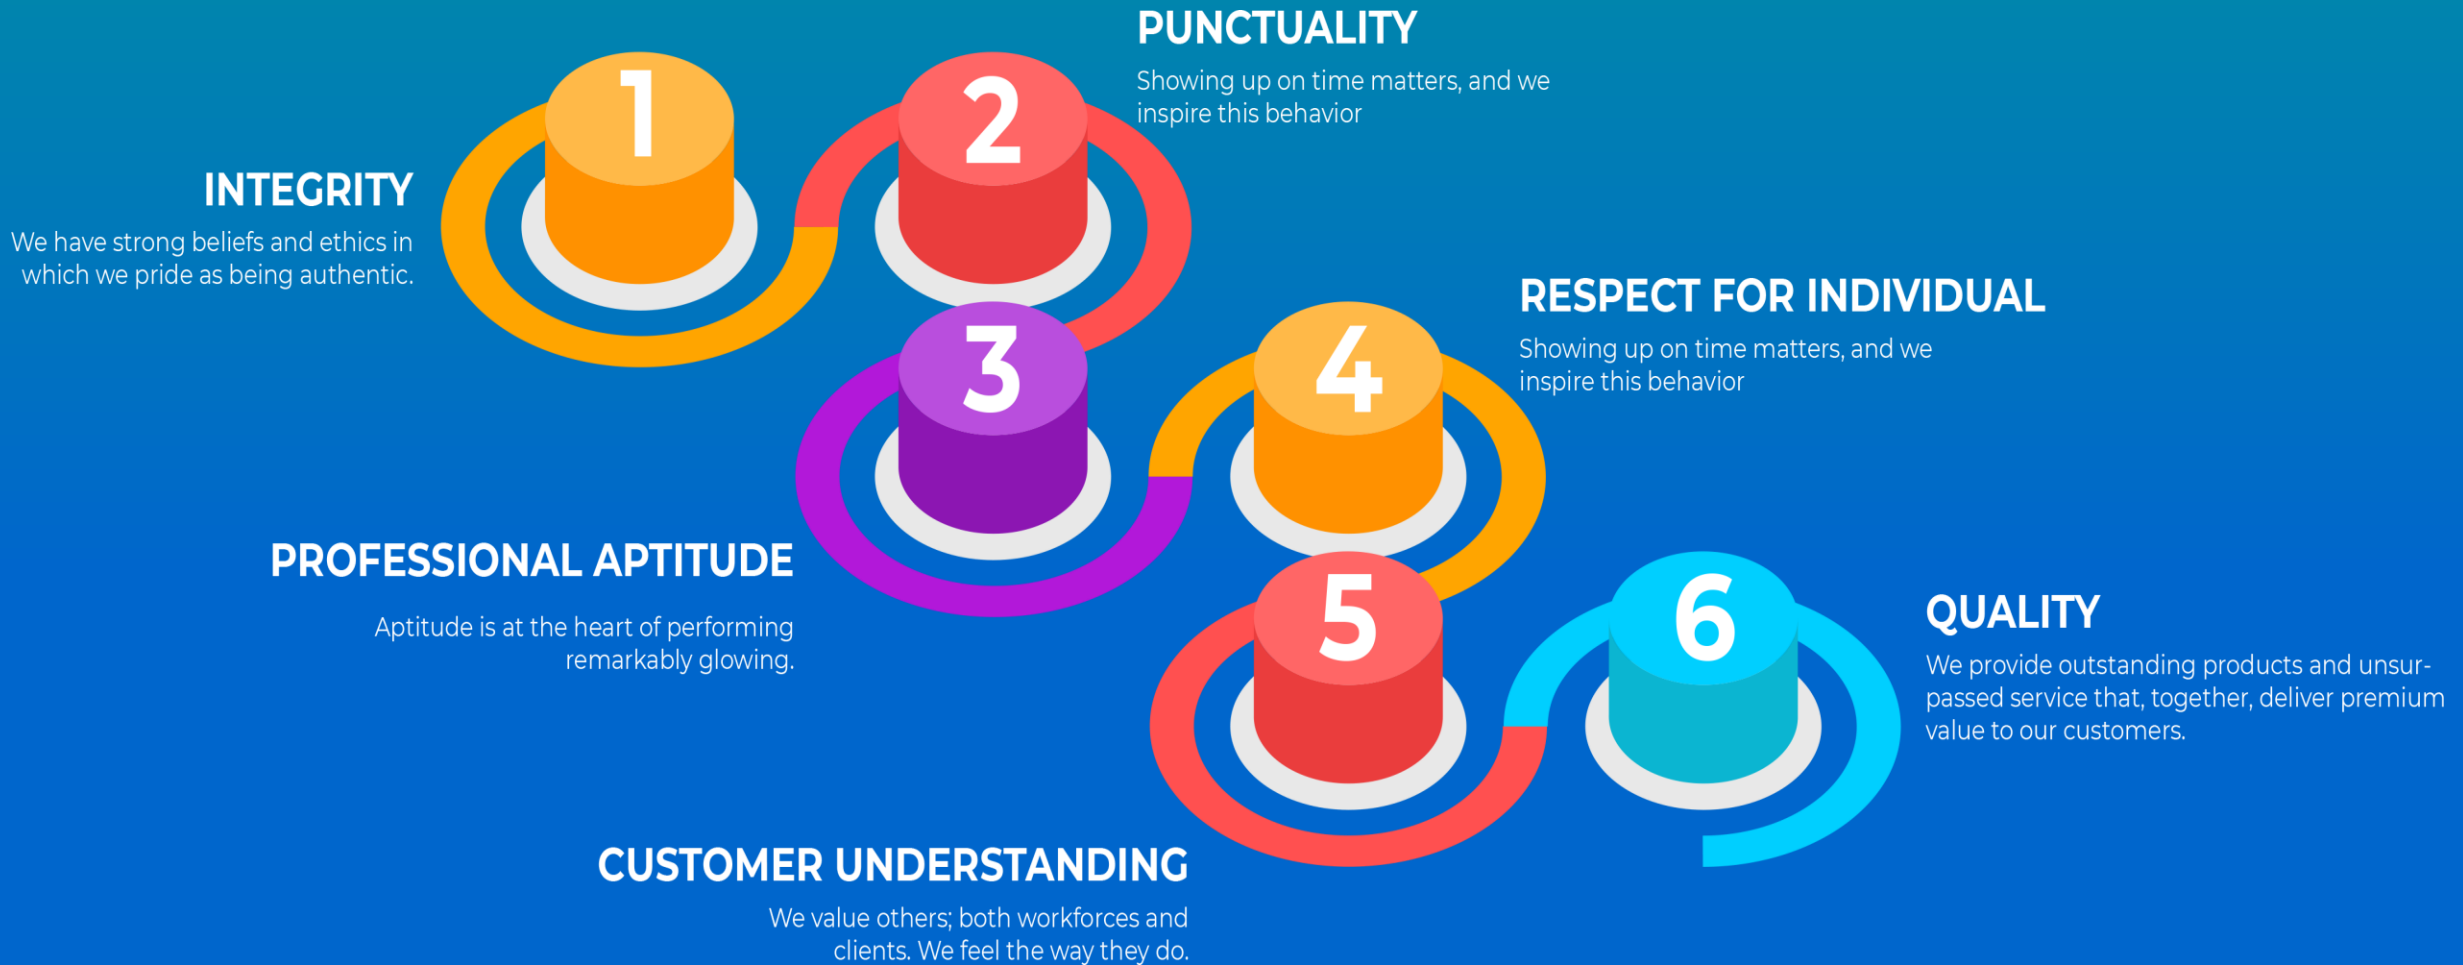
1

2

PUNCTUALITY
Showing up on time matters, and we inspire this behavior

INTEGRITY
We have strong beliefs and ethics in which we pride as being authentic.

3

4

RESPECT FOR INDIVIDUAL
Showing up on time matters, and we inspire this behavior

PROFESSIONAL APTITUDE
Aptitude is at the heart of performing remarkably glowing.

5

6

QUALITY
We provide outstanding products and unsurpassed service that, together, deliver premium value to our customers.

CUSTOMER UNDERSTANDING
We value others; both workforces and clients. We feel the way they do.